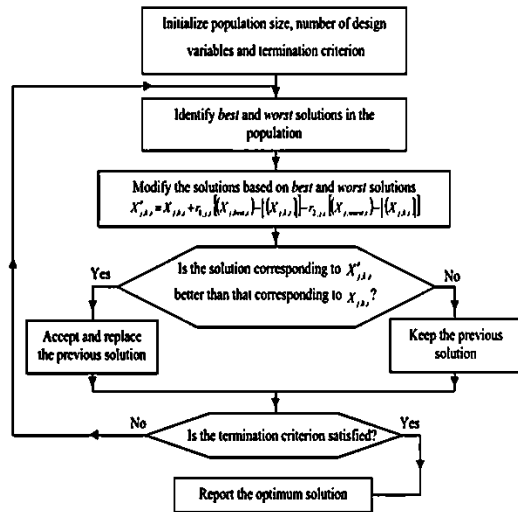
Initialize population size, number of design variables and termination criterion

Identify *best* and *worst* solutions in the population

Modify the solutions based on *best* and *worst* solutions
$X'_{j,k,i} = X_{j,k,i} + r_{1,j,i}\left(\left(X_{j,best,i}\right) - \left|\left(X_{j,k,i}\right)\right|\right) - r_{2,j,i}\left(\left(X_{j,worst,i}\right) - \left|\left(X_{j,k,i}\right)\right|\right)$

Yes

Is the solution corresponding to $X'_{j,k,i}$ better than that corresponding to $X_{j,k,i}$?

No

Accept and replace the previous solution

Keep the previous solution

No

Is the termination criterion satisfied?

Yes

Report the optimum solution